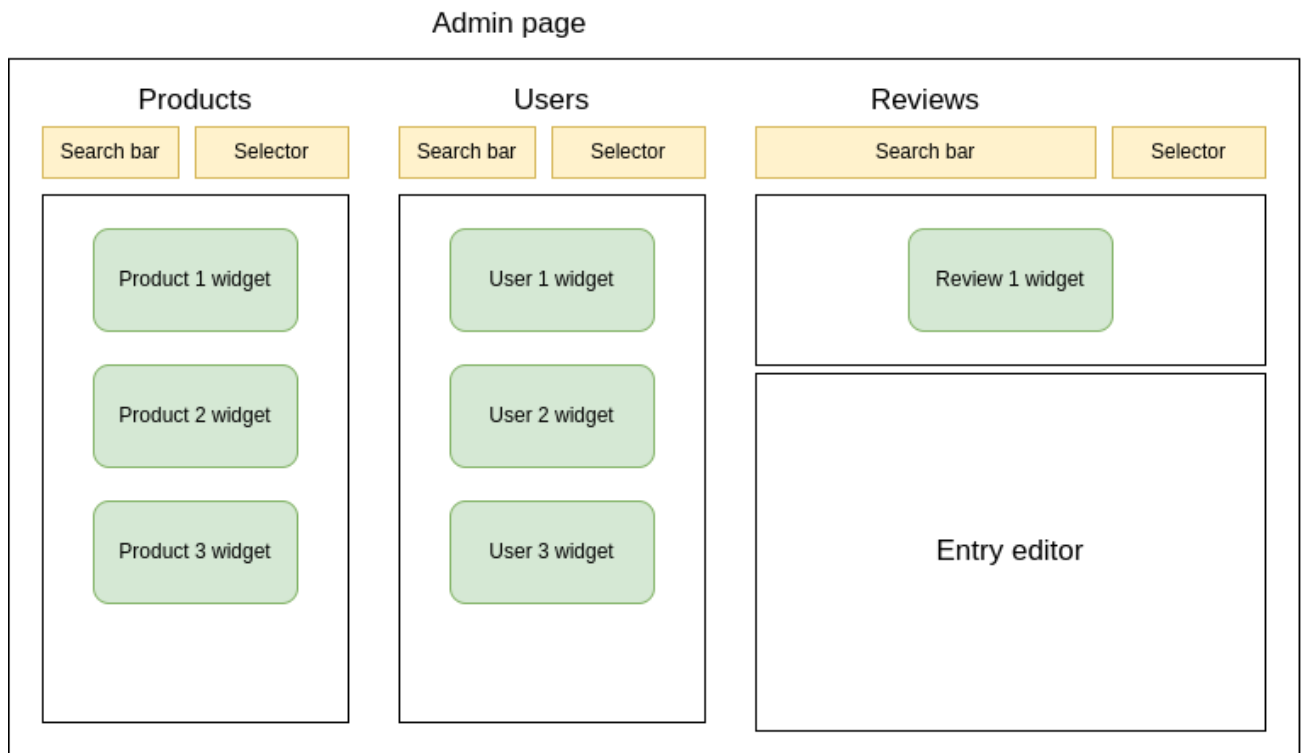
Admin page

Products

Search bar

Selector

Product 1 widget

Product 2 widget

Product 3 widget

Users

Search bar

Selector

User 1 widget

User 2 widget

User 3 widget

Reviews

Search bar

Selector

Review 1 widget

Entry editor